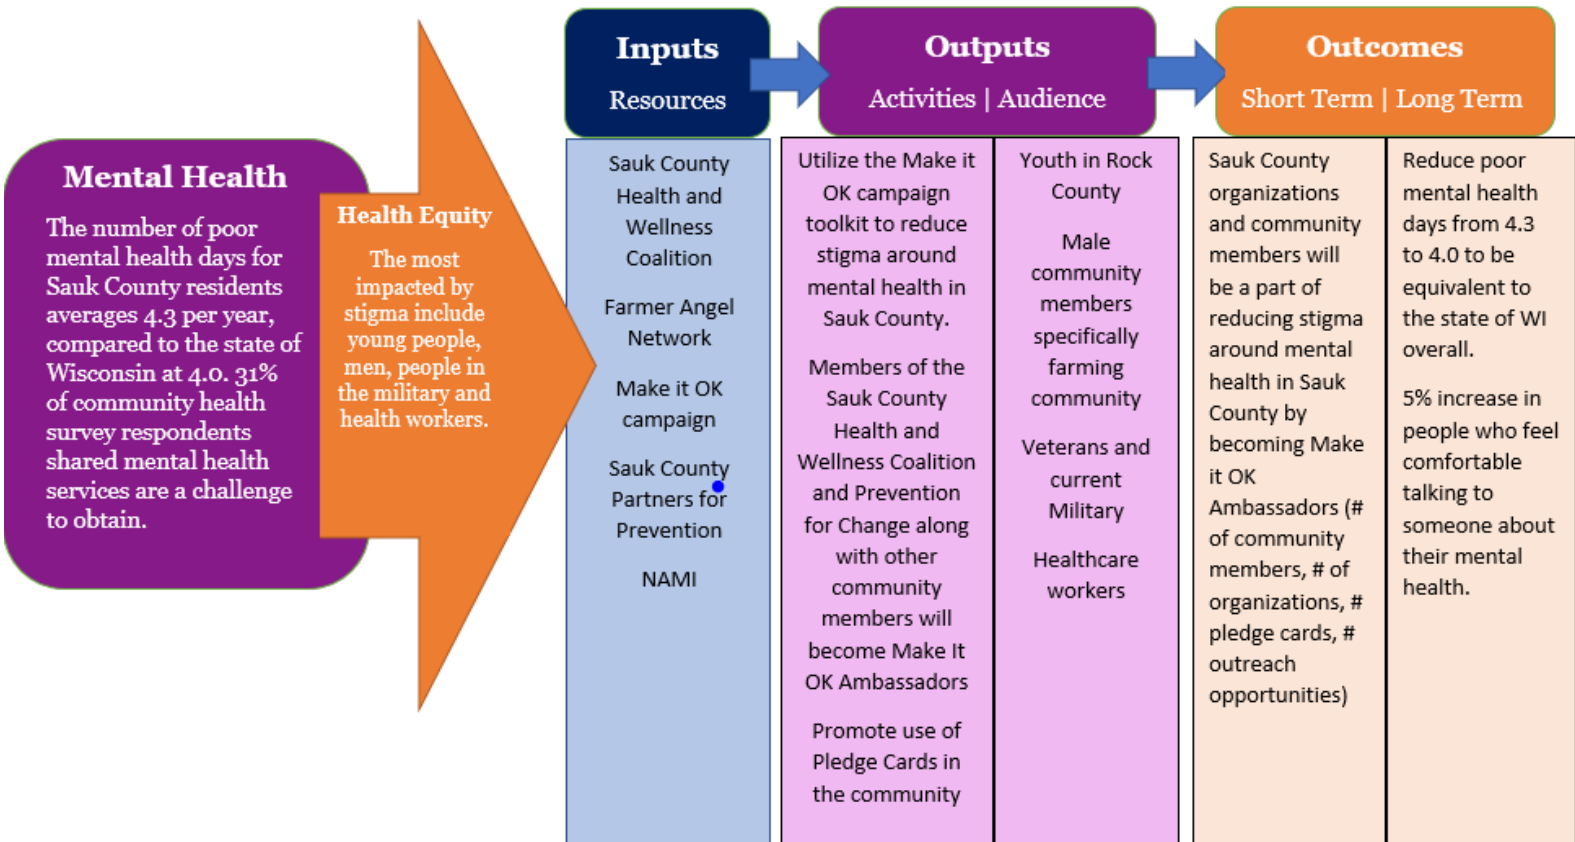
Mental Health

The number of poor mental health days for Sauk County residents averages 4.3 per year, compared to the state of Wisconsin at 4.0. 31% of community health survey respondents shared mental health services are a challenge to obtain.

Health Equity

The most impacted by stigma include young people, men, people in the military and health workers.

Inputs
Resources

Sauk County Health and Wellness Coalition

Farmer Angel Network

Make it OK campaign

Sauk County Partners for Prevention

NAMI

Outputs
Activities | Audience

Utilize the Make it OK campaign toolkit to reduce stigma around mental health in Sauk County.

Members of the Sauk County Health and Wellness Coalition and Prevention for Change along with other community members will become Make It OK Ambassadors

Promote use of Pledge Cards in the community

Youth in Rock County

Male community members specifically farming community

Veterans and current Military

Healthcare workers

Outcomes
Short Term | Long Term

Sauk County organizations and community members will be a part of reducing stigma around mental health in Sauk County by becoming Make it OK Ambassadors (# of community members, # of organizations, # pledge cards, # outreach opportunities)

Reduce poor mental health days from 4.3 to 4.0 to be equivalent to the state of WI overall.

5% increase in people who feel comfortable talking to someone about their mental health.